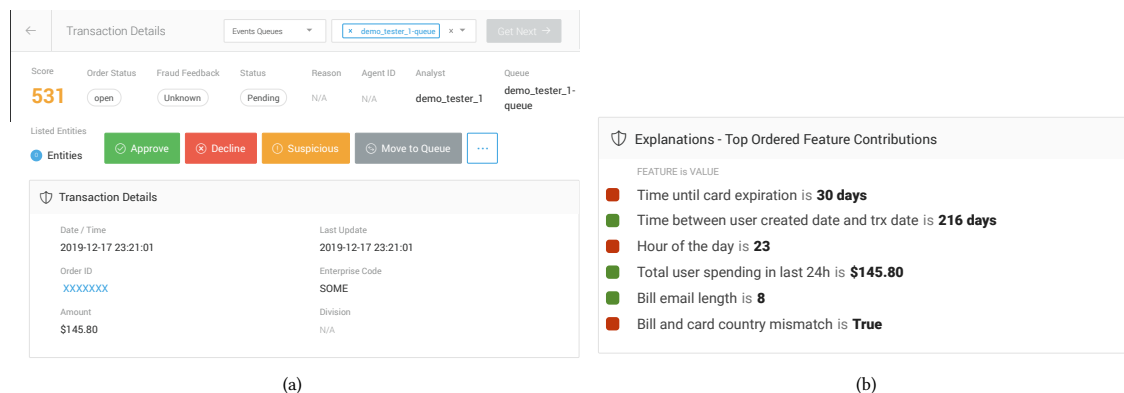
Transaction Details

Events Queues

× demo_tester_1-queue ×

Get Next →

Score
531

Order Status
open

Fraud Feedback
Unknown

Status
Pending

Reason
N/A

Agent ID
N/A

Analyst
demo_tester_1

Queue
demo_tester_1-queue

Listed Entities
0 Entities

Approve

Decline

Suspicious

Move to Queue

···

Transaction Details

Date / Time
2019-12-17 23:21:01

Last Update
2019-12-17 23:21:01

Order ID
XXXXXXX

Enterprise Code
SOME

Amount
$145.80

Division
N/A

(a)

Explanations - Top Ordered Feature Contributions

FEATURE is VALUE

Time until card expiration is **30 days**

Time between user created date and trx date is **216 days**

Hour of the day is **23**

Total user spending in last 24h is **$145.80**

Bill email length is **8**

Bill and card country mismatch is **True**

(b)